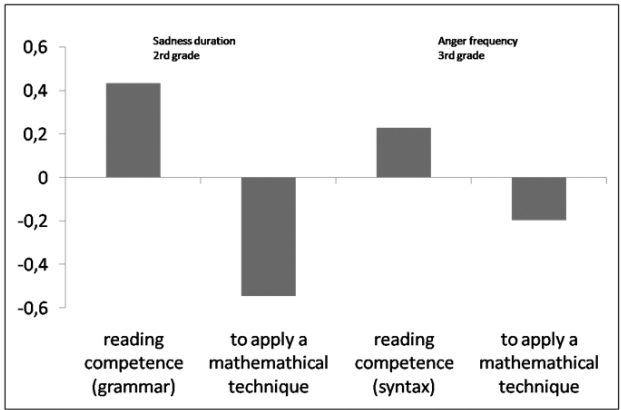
0,6
0,4
0,2
0
-0,2
-0,4
-0,6

Sadness duration 2rd grade

Anger frequency 3rd grade

reading competence (grammar)

to apply a mathemathical technique

reading competence (syntax)

to apply a mathemathical technique